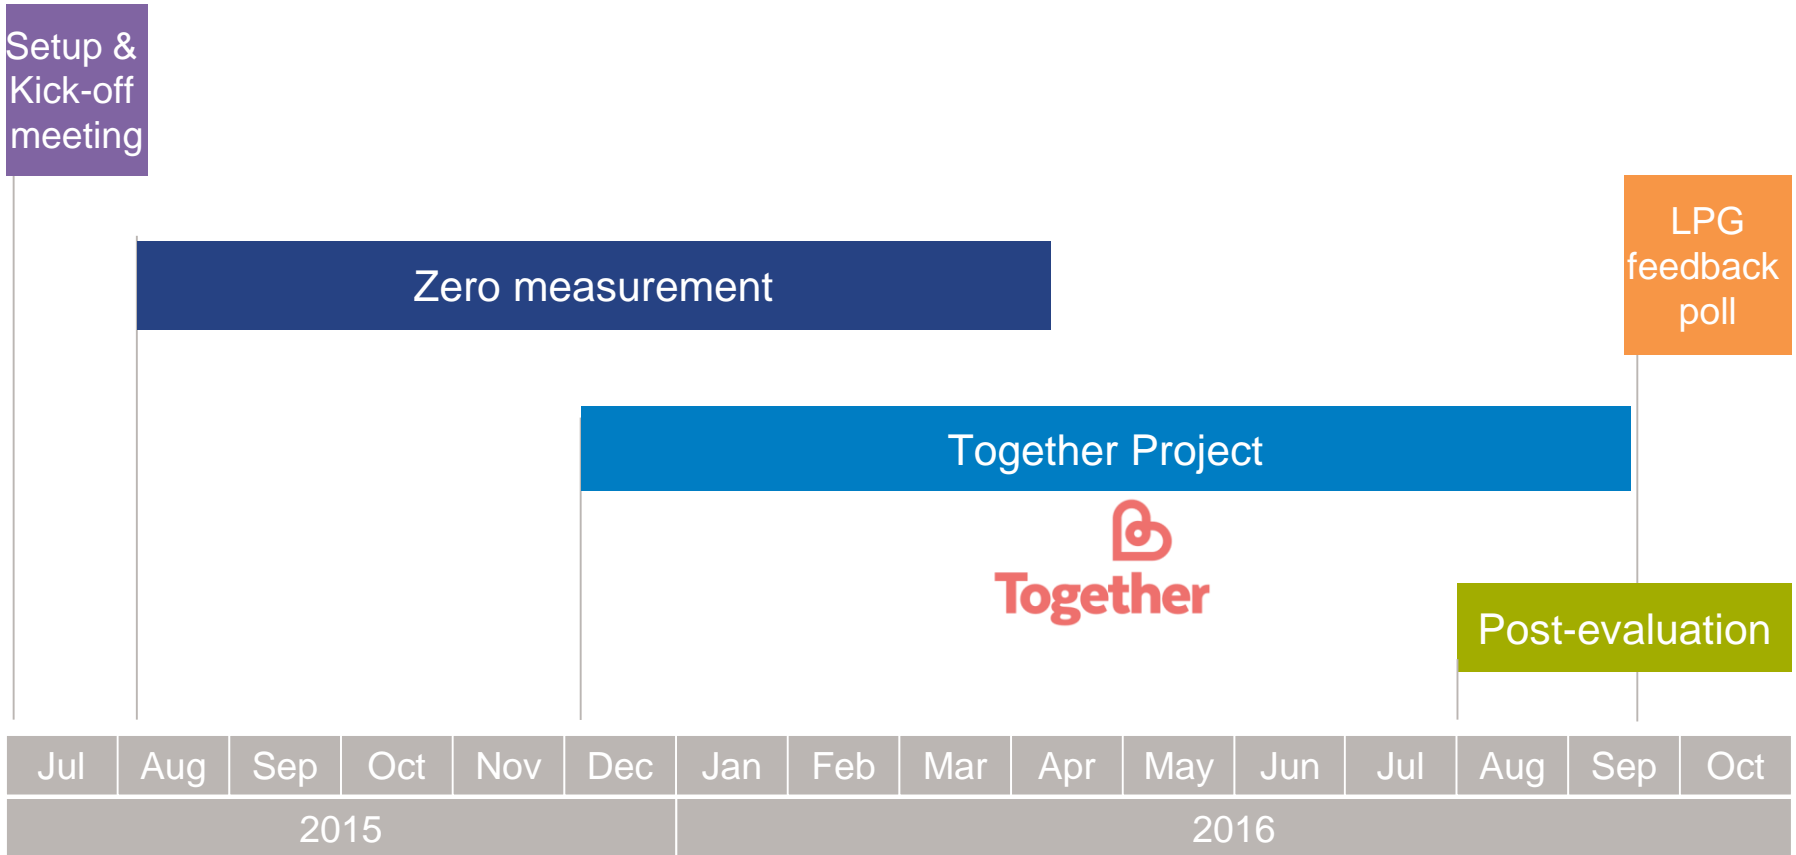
Setup & Kick-off meeting

LPG feedback poll

Zero measurement

Together Project

Together

Post-evaluation

| Jul | Aug | Sep | Oct | Nov | Dec | Jan | Feb | Mar | Apr | May | Jun | Jul | Aug | Sep | Oct |
|---|---|---|---|---|---|---|---|---|---|---|---|---|---|---|---|
| 2015 | | | | | | 2016 | | | | | | | | | |